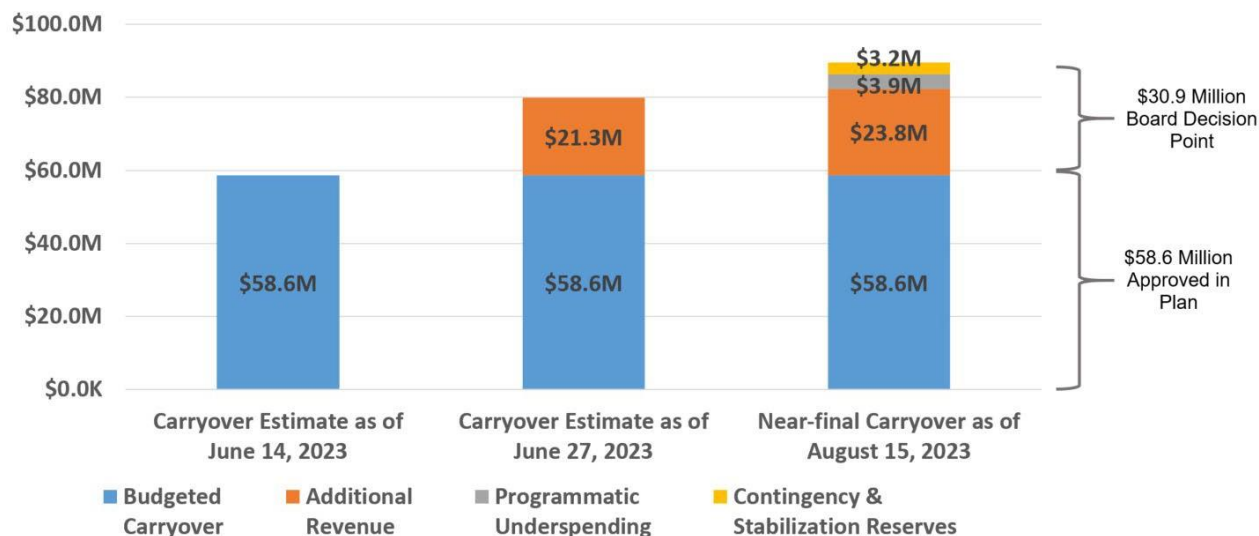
$100.0M
$80.0M
$60.0M
$40.0M
$20.0M
$0.0K

$58.6M

$21.3M
$58.6M

$3.2M
$3.9M
$23.8M
$58.6M

$30.9 Million Board Decision Point

$58.6 Million Approved in Plan

Carryover Estimate as of June 14, 2023
Carryover Estimate as of June 27, 2023
Near-final Carryover as of August 15, 2023

Budgeted Carryover
Additional Revenue
Programmatic Underspending
Contingency & Stabilization Reserves